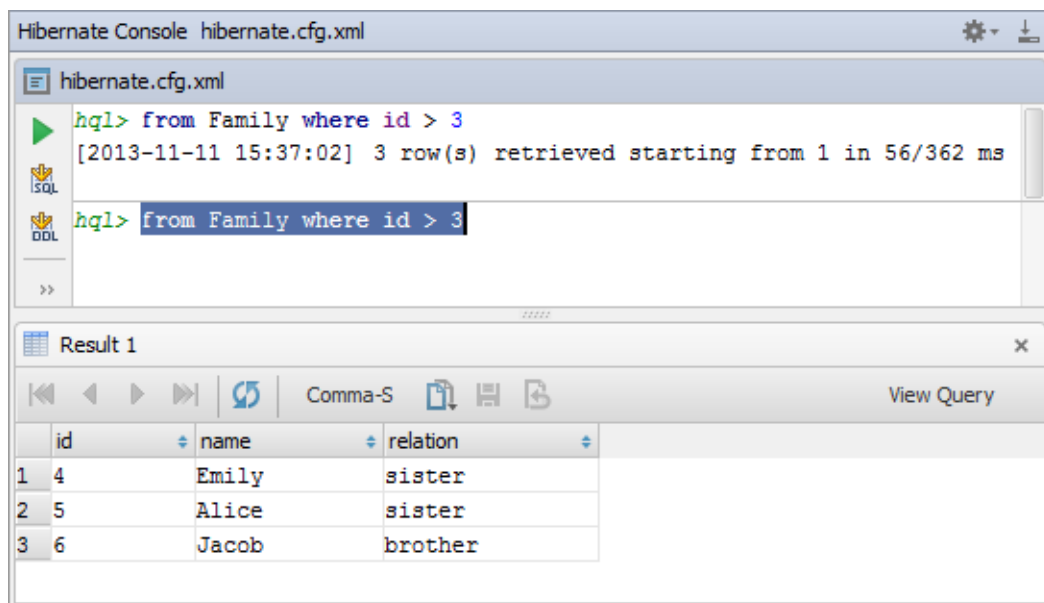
Hibernate Console hibernate.cfg.xml

hibernate.cfg.xml

hql> from Family where id > 3
[2013-11-11 15:37:02] 3 row(s) retrieved starting from 1 in 56/362 ms

SQL

DDL

hql> from Family where id > 3

Result 1

Comma-S

View Query

| | id | name | relation |
|---|---|---|---|
| 1 | 4 | Emily | sister |
| 2 | 5 | Alice | sister |
| 3 | 6 | Jacob | brother |